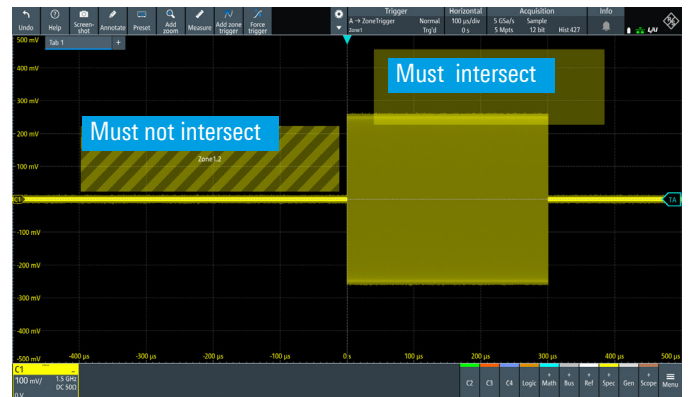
Undo Help Screenshot Annotate Preset Add zoom Measure Add zone trigger Force trigger

Trigger
A → ZoneTrigger Normal
Zone1 Trg'd

Horizontal
100 µs/div
0 s

Acquisition
5 GSa/s Sample
5 Mpts 12 bit Hist 427

Info

Tab 1 +

500 mV
400 mV
300 mV
200 mV
100 mV
C1
-100 mV
-200 mV
-300 mV
-400 mV
-500 mV

Must intersect

Must not intersect

Zone1.2

TA

-400 µs -300 µs -200 µs -100 µs 0 s 100 µs 200 µs 300 µs 400 µs 500 µs

C1
100 mV/ 1.5 GHz DC 50Ω
0 V

C2 C3 C4 Logic Math Bus Ref Spec Gen Scope Menu